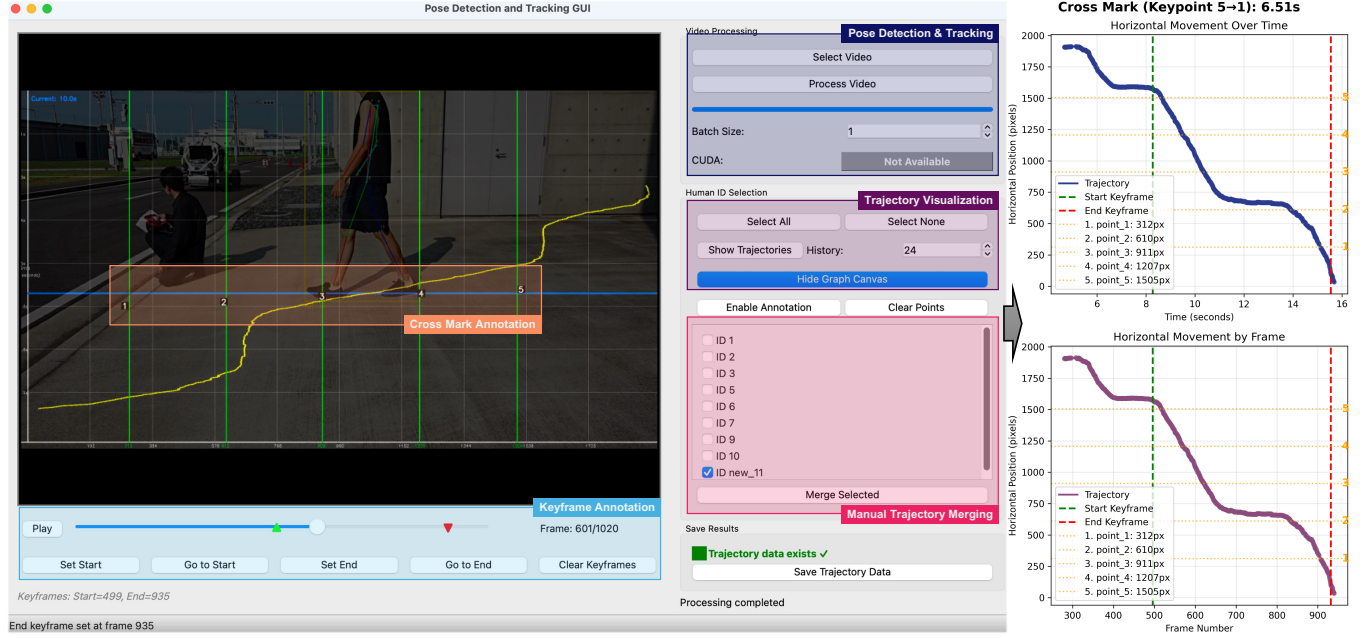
Pose Detection and Tracking GUI

Current: 10.0s

1 2 3 4 5

Cross Mark Annotation

Keyframe Annotation

Play

Frame: 601/1020

Set Start | Go to Start | Set End | Go to End | Clear Keyframes

Keyframes: Start=499, End=935

End keyframe set at frame 935

Video Processing

Pose Detection & Tracking

Select Video

Process Video

Batch Size: 1

CUDA: Not Available

Human ID Selection

Trajectory Visualization

Select All | Select None

Show Trajectories | History: 24

Hide Graph Canvas

Enable Annotation | Clear Points

ID 1
ID 2
ID 3
ID 5
ID 6
ID 7
ID 9
ID 10
ID new_11

Merge Selected

Manual Trajectory Merging

Save Results

Trajectory data exists ✓

Save Trajectory Data

Processing completed

Cross Mark (Keypoint 5→1): 6.51s

Horizontal Movement Over Time

Horizontal Position (pixels)

Time (seconds)

Trajectory
Start Keyframe
End Keyframe
1. point_1: 312px
2. point_2: 610px
3. point_3: 911px
4. point_4: 1207px
5. point_5: 1505px

Horizontal Movement by Frame

Horizontal Position (pixels)

Frame Number

Trajectory
Start Keyframe
End Keyframe
1. point_1: 312px
2. point_2: 610px
3. point_3: 911px
4. point_4: 1207px
5. point_5: 1505px

0 250 500 750 1000 1250 1500 1750 2000
6 8 10 12 14 16
0 250 500 750 1000 1250 1500 1750 2000
300 400 500 600 700 800 900